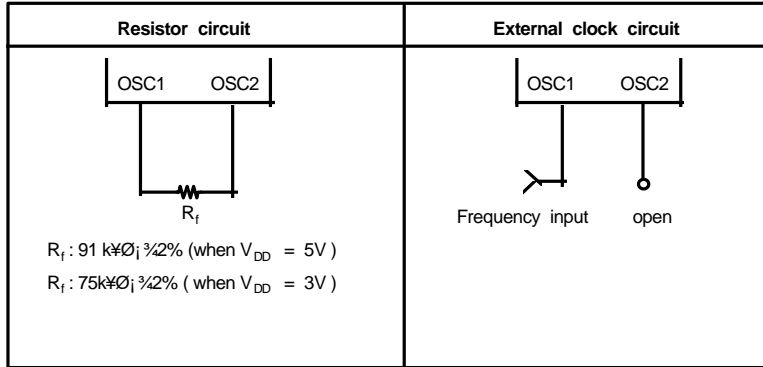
| Resistor circuit | External clock circuit |
|---|---|
| OSC1 OSC2<br>$R_f$<br>$R_f$ : 91 k¥Ø¡ ¾2% (when $V_{DD}$ = 5V )<br>$R_f$ : 75k¥Ø¡ ¾2% ( when $V_{DD}$ = 3V ) | OSC1 OSC2<br>Frequency input open |